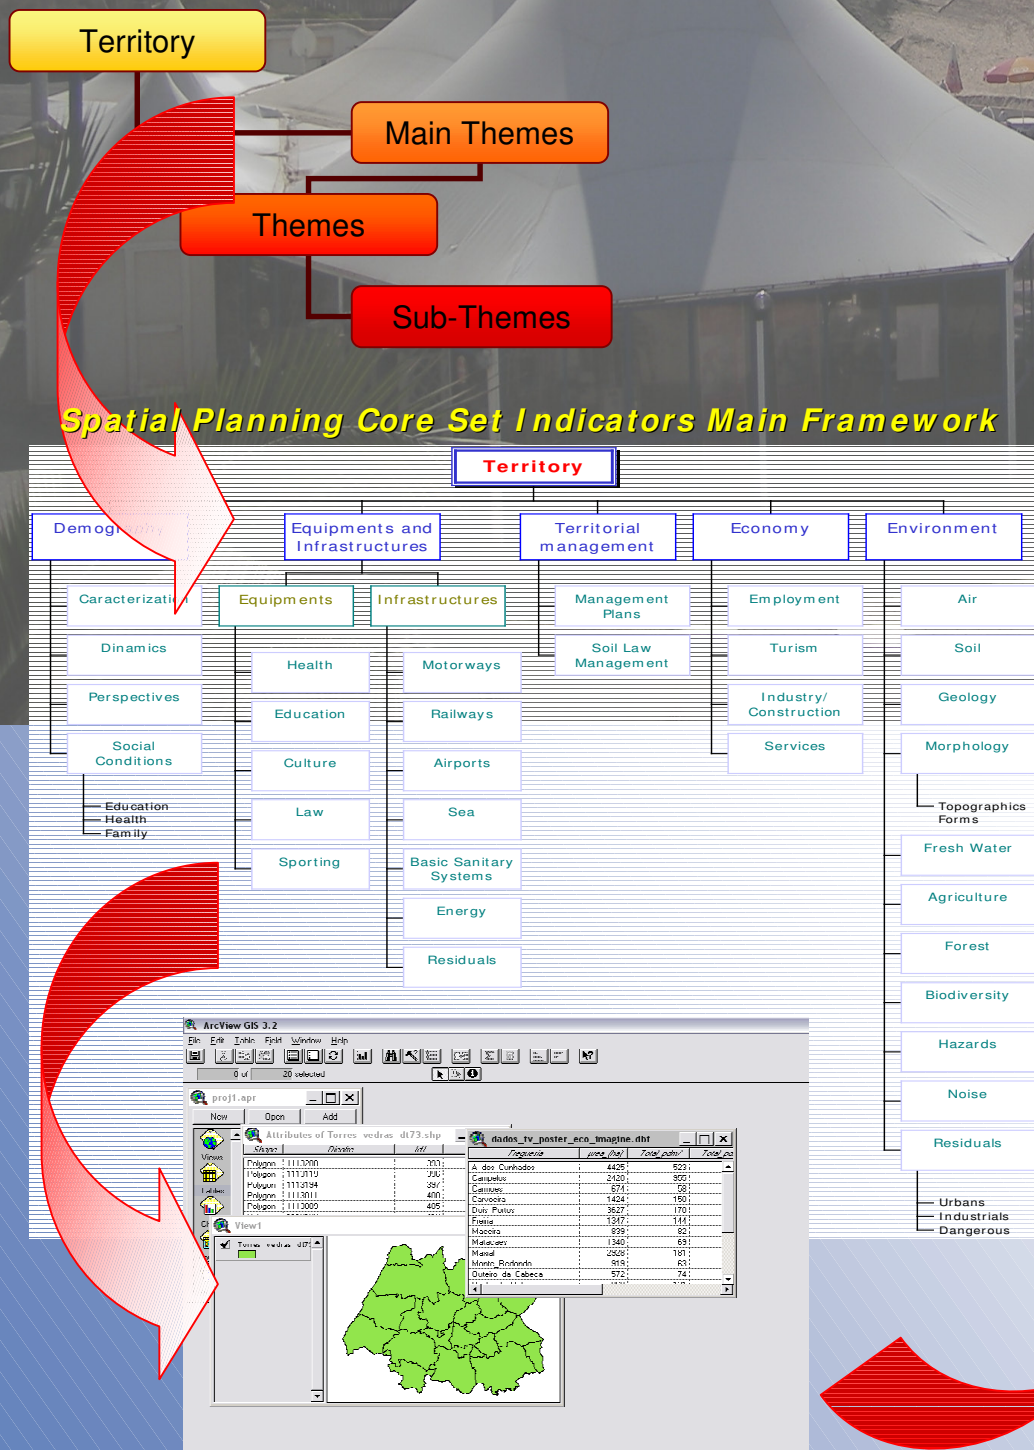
Territory

Main Themes

Themes

Sub-Themes

Spatial Planning Core Set Indicators Main Framework

Territory

Demography

Caracterization

Dinamics

Perspectives

Social Conditions

Education
Health
Family

Equipments and Infrastructures

Equipments

Health

Education

Culture

Law

Sporting

Infrastructures

Motorways

Railways

Airports

Sea

Basic Sanitary Systems

Energy

Residuals

Territorial management

Management Plans

Soil Law Management

Economy

Employment

Turism

Industry/ Construction

Services

Environment

Air

Soil

Geology

Morphology

Topographics Forms

Fresh Water

Agriculture

Forest

Biodiversity

Hazards

Noise

Residuals

Urbans
Industrials
Dangerous

ArcView GIS 3.2
File Edit Table Field Window Help
0 of 20 selected
proj1.apr
New Open Add
Views
Tables
Attributes of Torres vedras dt73.shp
Shape
Polygon
Polygon
Polygon
Polygon
Polygon
View1
Torres vedras dt7
dados_tv_poster_eco_imagine.dbf
Freguesia
A. dos Cunhados 4425 523
Campelos 2420 909
Carmões 674 58
Carvoeira 1424 158
Dois Portos 3627 170
Freiria 1347 144
Maceira 839 82
Matacaes 1340 69
Maxial 2928 181
Monte Redondo 919 63
Outeiro da Cabeça 572 74